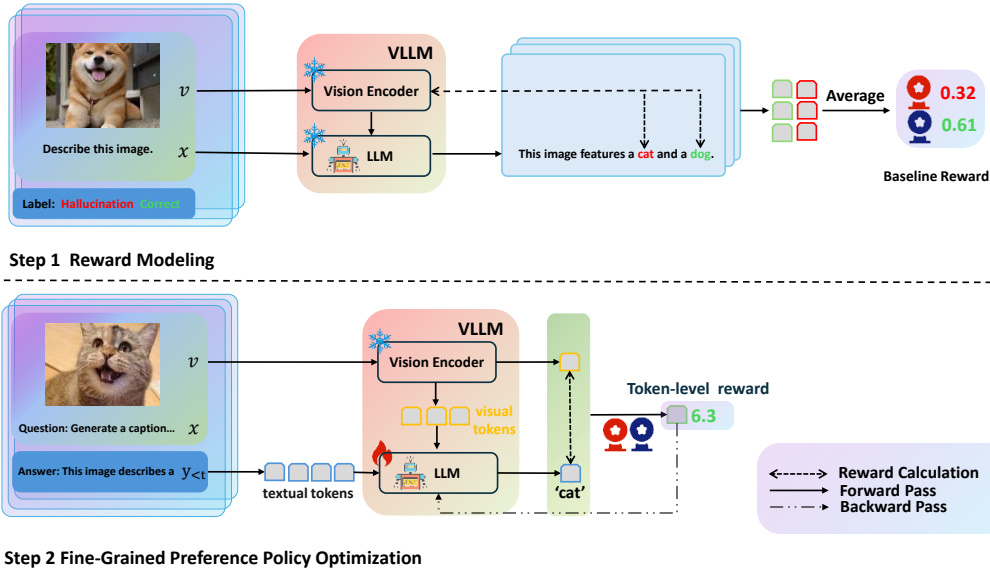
VLLM

$v$

Vision Encoder

Describe this image.

$x$

LLM

This image features a cat and a dog.

Average

0.32

0.61

Baseline Reward

Label: Hallucination Correct

Step 1 Reward Modeling

VLLM

$v$

Vision Encoder

visual tokens

Token-level reward

6.3

Question: Generate a caption...

$x$

Answer: This image describes a

$y_{<t}$

textual tokens

LLM

'cat'

Reward Calculation

Forward Pass

Backward Pass

Step 2 Fine-Grained Preference Policy Optimization